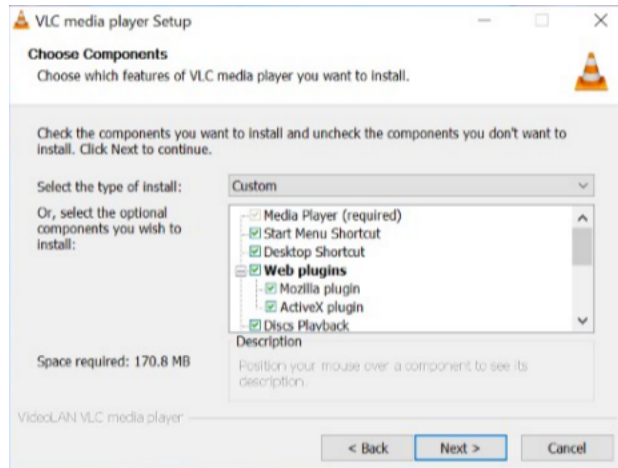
VLC media player Setup

Choose Components
Choose which features of VLC media player you want to install.

Check the components you want to install and uncheck the components you don't want to install. Click Next to continue.

Select the type of install: Custom

Or, select the optional components you wish to install:

Media Player (required)
Start Menu Shortcut
Desktop Shortcut
Web plugins
Mozilla plugin
ActiveX plugin
Discs Playback

Space required: 170.8 MB

Description
Position your mouse over a component to see its description.

VideoLAN VLC media player

< Back Next > Cancel